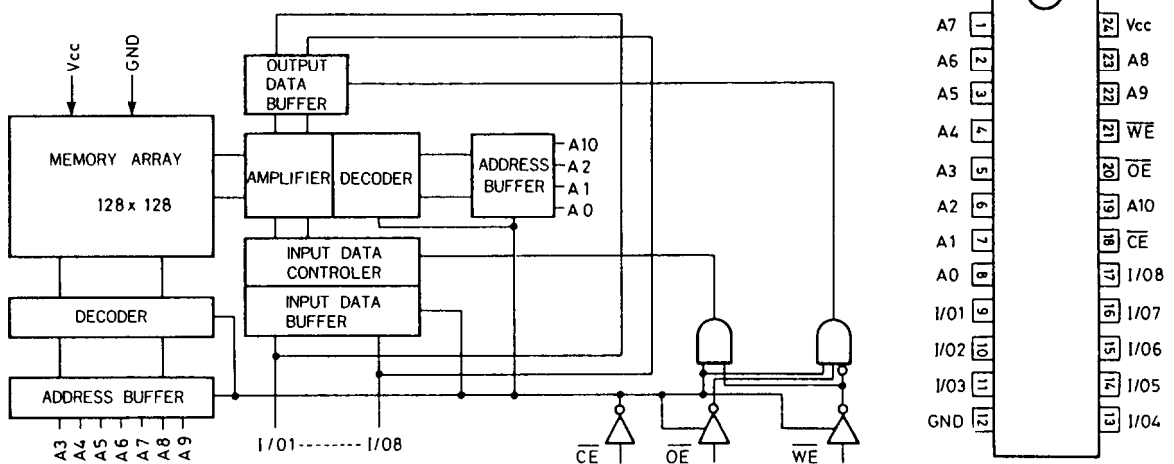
Vcc
GND
MEMORY ARRAY
128 x 128
OUTPUT DATA BUFFER
AMPLIFIER
DECODER
ADDRESS BUFFER
A10
A2
A1
A0
INPUT DATA CONTROLER
INPUT DATA BUFFER
DECODER
ADDRESS BUFFER
A3 A4 A5 A6 A7 A8 A9
I/01-------I/08
$\overline{CE}$
$\overline{OE}$
$\overline{WE}$

| | | | |
|---|---|---|---|
| A7 | 1 | 24 | Vcc |
| A6 | 2 | 23 | A8 |
| A5 | 3 | 22 | A9 |
| A4 | 4 | 21 | $\overline{WE}$ |
| A3 | 5 | 20 | $\overline{OE}$ |
| A2 | 6 | 19 | A10 |
| A1 | 7 | 18 | $\overline{CE}$ |
| A0 | 8 | 17 | I/08 |
| I/01 | 9 | 16 | I/07 |
| I/02 | 10 | 15 | I/06 |
| I/03 | 11 | 14 | I/05 |
| GND | 12 | 13 | I/04 |